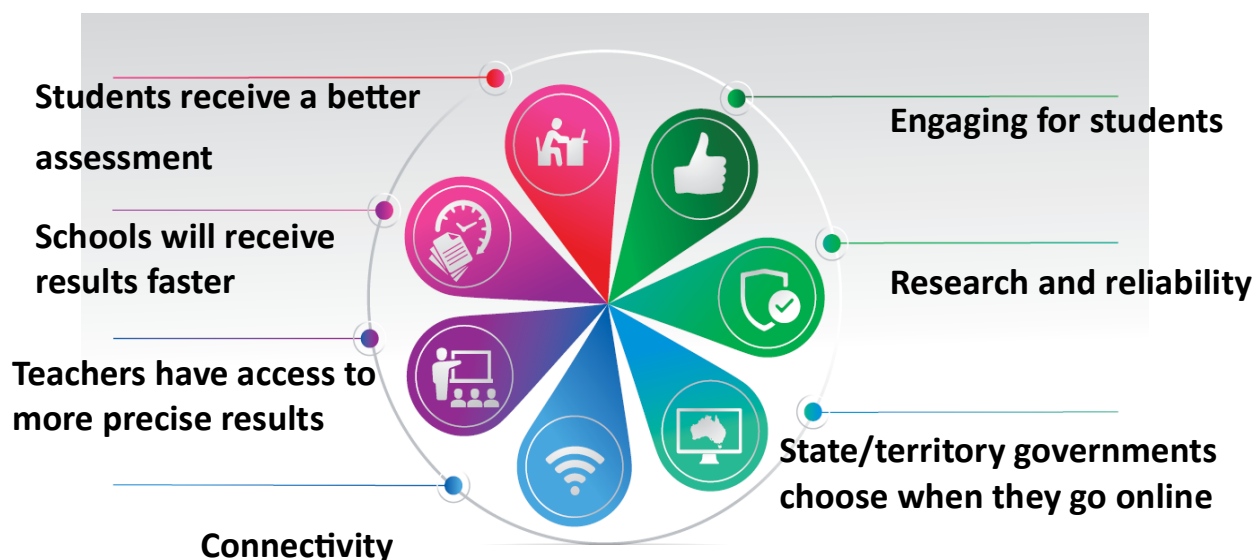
Students receive a better assessment

Schools will receive results faster

Teachers have access to more precise results

Connectivity

Engaging for students

Research and reliability

State/territory governments choose when they go online